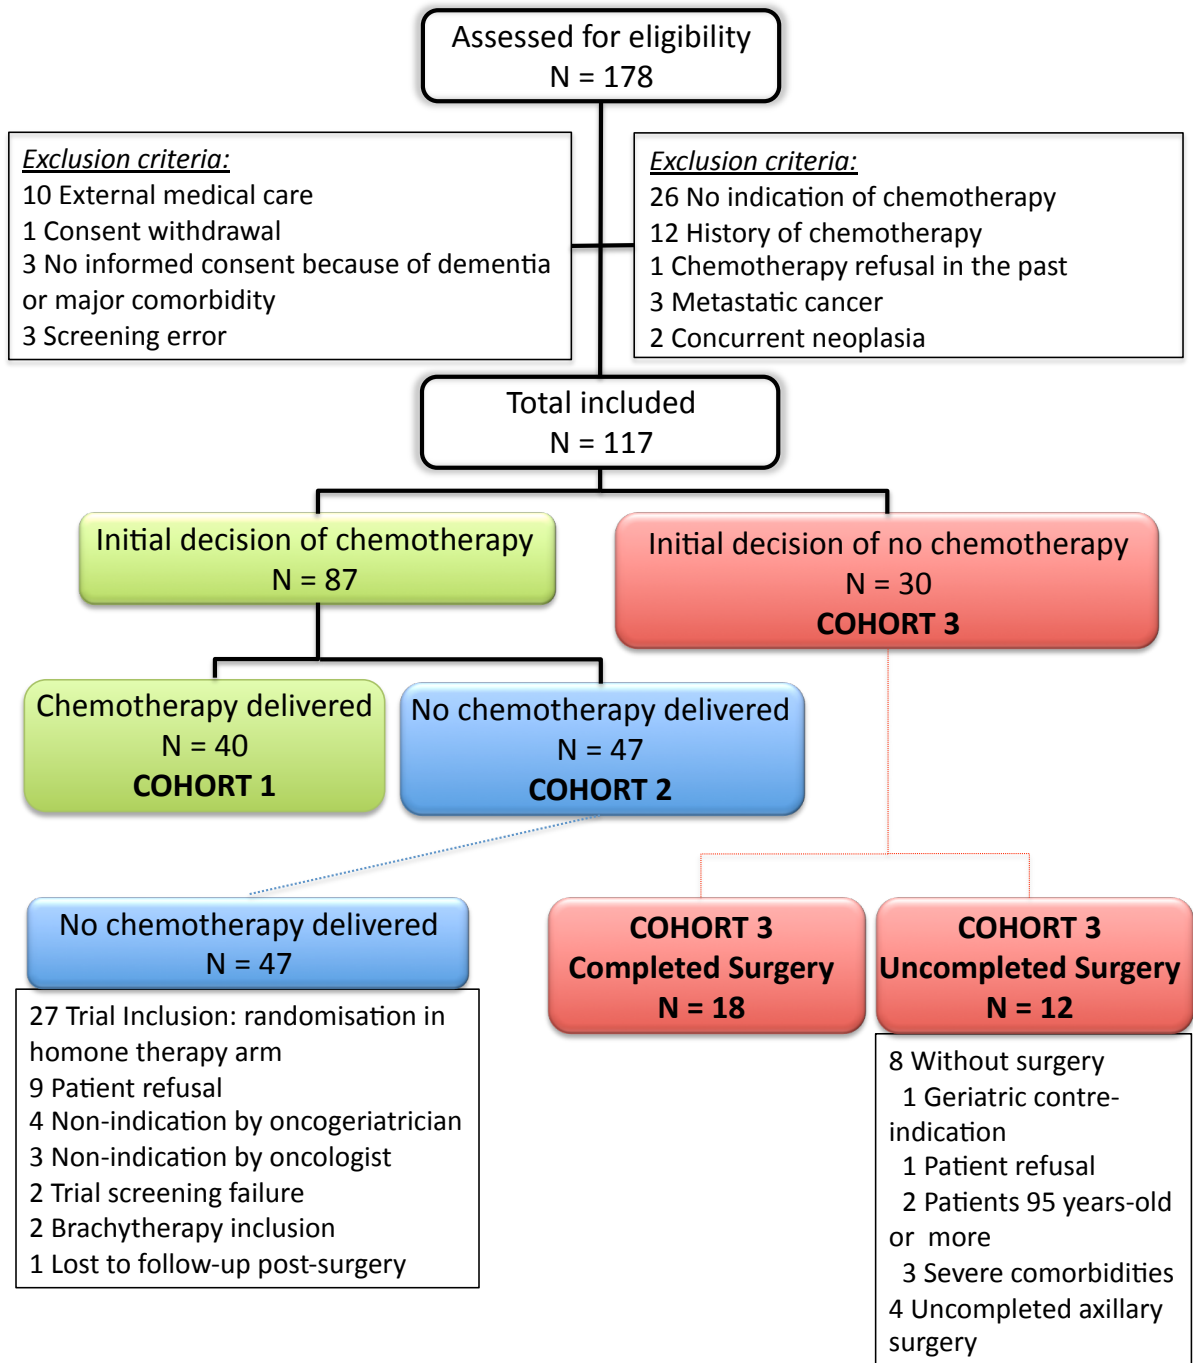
Assessed for eligibility
N = 178

Exclusion criteria:
10 External medical care
1 Consent withdrawal
3 No informed consent because of dementia or major comorbidity
3 Screening error

Exclusion criteria:
26 No indication of chemotherapy
12 History of chemotherapy
1 Chemotherapy refusal in the past
3 Metastatic cancer
2 Concurrent neoplasia

Total included
N = 117

Initial decision of chemotherapy
N = 87

Initial decision of no chemotherapy
N = 30
COHORT 3

Chemotherapy delivered
N = 40
COHORT 1

No chemotherapy delivered
N = 47
COHORT 2

No chemotherapy delivered
N = 47

27 Trial Inclusion: randomisation in homone therapy arm
9 Patient refusal
4 Non-indication by oncogeriatrician
3 Non-indication by oncologist
2 Trial screening failure
2 Brachytherapy inclusion
1 Lost to follow-up post-surgery

COHORT 3
Completed Surgery
N = 18

COHORT 3
Uncompleted Surgery
N = 12

8 Without surgery
1 Geriatric contre-indication
1 Patient refusal
2 Patients 95 years-old or more
3 Severe comorbidities
4 Uncompleted axillary surgery